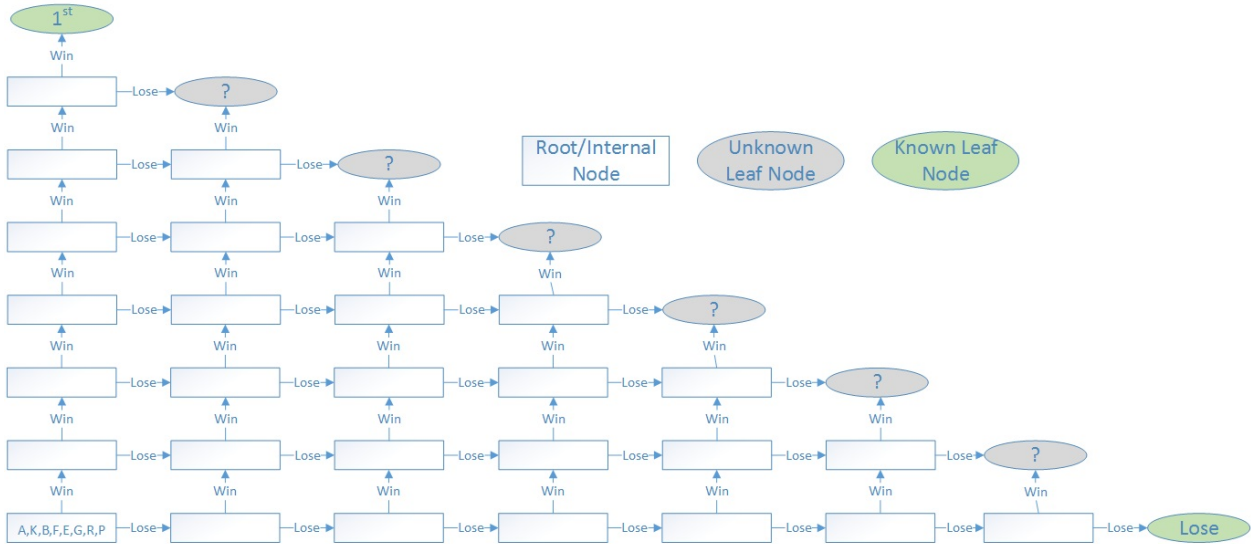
1st

Win

Lose ?

Win Win

Lose Lose ?

Root/Internal Node

Unknown Leaf Node

Known Leaf Node

Win Win Win

Lose Lose Lose ?

Win Win Win Win

Lose Lose Lose Lose ?

Win Win Win Win Win

Lose Lose Lose Lose Lose ?

Win Win Win Win Win Win

Lose Lose Lose Lose Lose Lose ?

Win Win Win Win Win Win Win

A,K,B,F,E,G,R,P Lose Lose Lose Lose Lose Lose Lose Lose